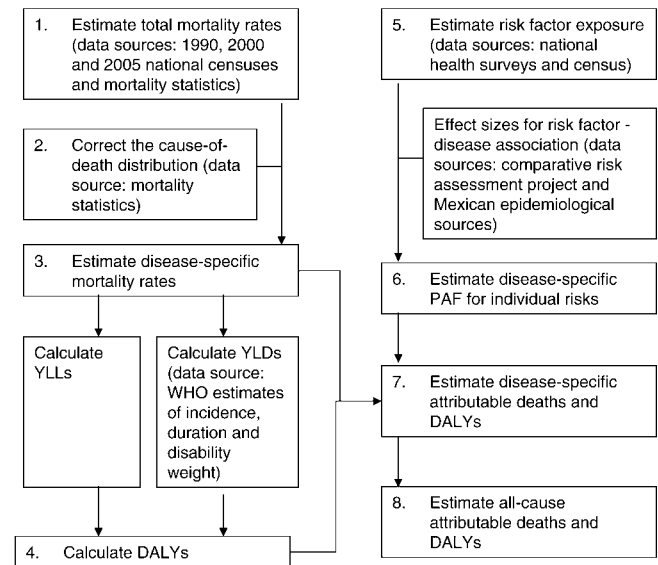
1. Estimate total mortality rates (data sources: 1990, 2000 and 2005 national censuses and mortality statistics)

2. Correct the cause-of-death distribution (data source: mortality statistics)

3. Estimate disease-specific mortality rates

Calculate YLLs

Calculate YLDs (data source: WHO estimates of incidence, duration and disability weight)

4. Calculate DALYs

5. Estimate risk factor exposure (data sources: national health surveys and census)

Effect sizes for risk factor - disease association (data sources: comparative risk assessment project and Mexican epidemiological sources)

6. Estimate disease-specific PAF for individual risks

7. Estimate disease-specific attributable deaths and DALYs

8. Estimate all-cause attributable deaths and DALYs